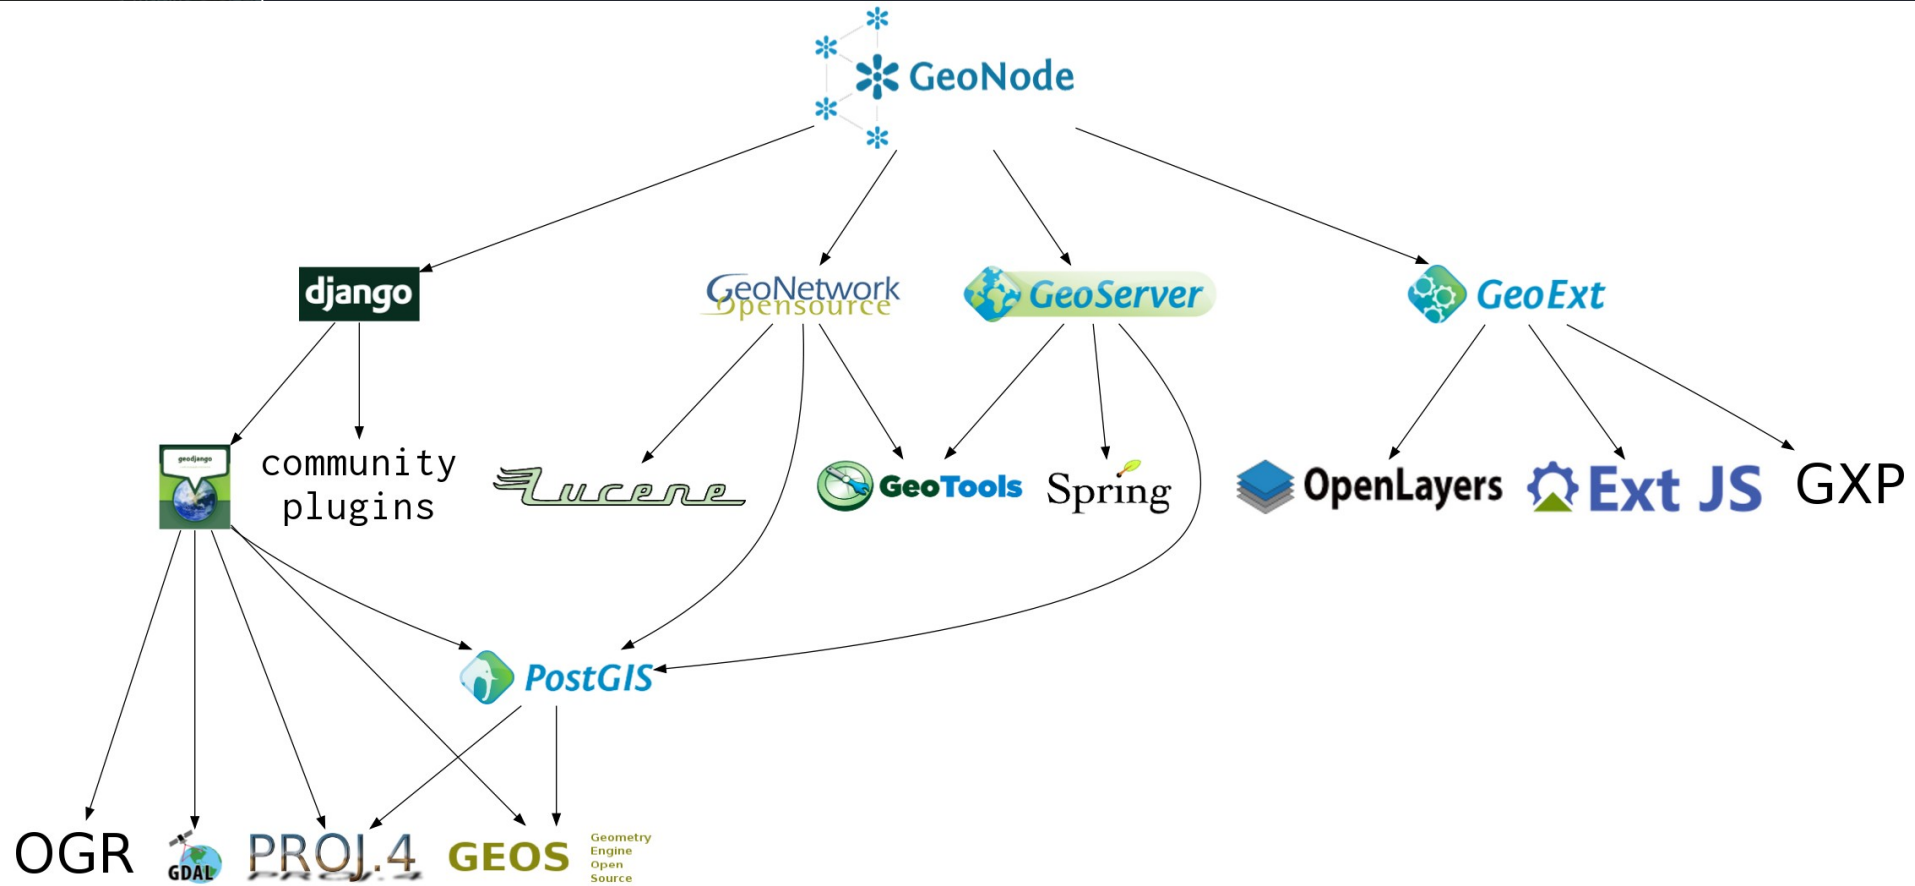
GeoNode

django

GeoNetwork opensource

GeoServer

GeoExt

geodjango

community plugins

Lucene

GeoTools

Spring

OpenLayers

Ext JS

GXP

PostGIS

OGR

GDAL

PROJ.4

GEOS

Geometry Engine Open Source